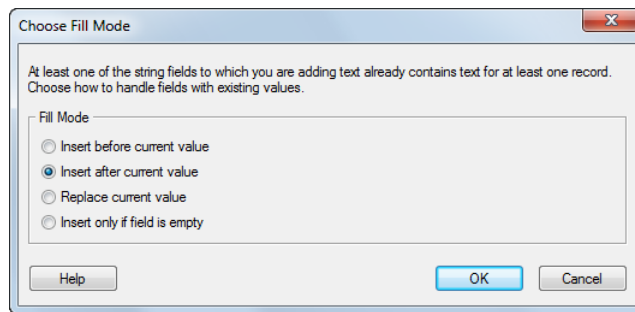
Choose Fill Mode

At least one of the string fields to which you are adding text already contains text for at least one record. Choose how to handle fields with existing values.

Fill Mode

Insert before current value

Insert after current value

Replace current value

Insert only if field is empty

Help

OK

Cancel